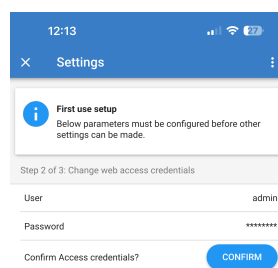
12:13

27

Settings

First use setup
Below parameters must be configured before other settings can be made.

Step 2 of 3: Change web access credentials

User admin

Password ********

Confirm Access credentials? CONFIRM